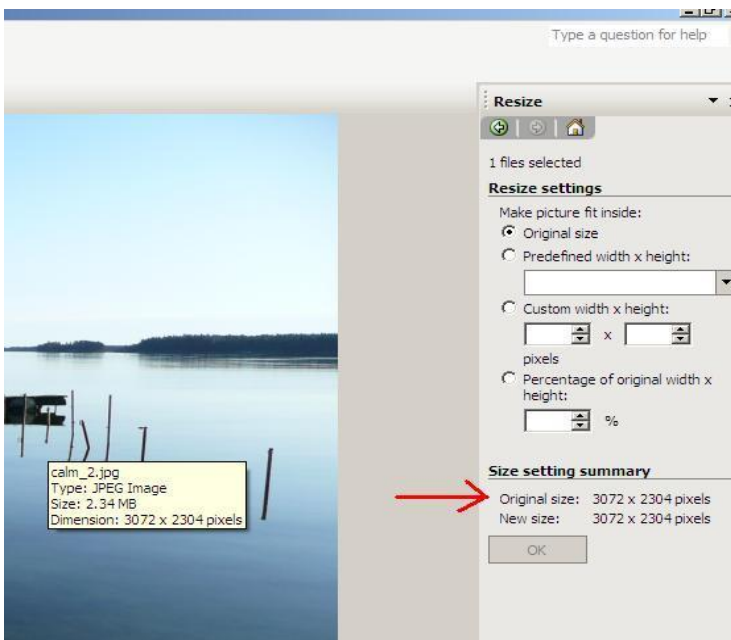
Type a question for help

Resize

1 files selected

Resize settings

Make picture fit inside:

Original size

Predefined width x height:

Custom width x height:

x

pixels

Percentage of original width x height:

%

calm_2.jpg
Type: JPEG Image
Size: 2.34 MB
Dimension: 3072 x 2304 pixels

Size setting summary

Original size: 3072 x 2304 pixels
New size: 3072 x 2304 pixels

OK